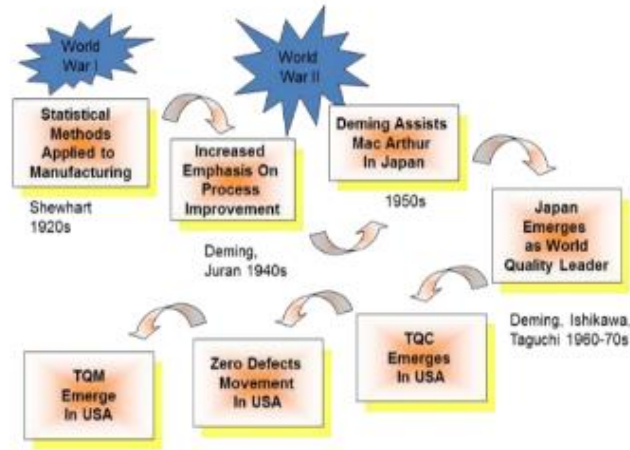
World War I

Statistical Methods Applied to Manufacturing

Shewhart 1920s

Increased Emphasis On Process Improvement

Deming, Juran 1940s

World War II

Deming Assists Mac Arthur In Japan

1950s

Japan Emerges as World Quality Leader

Deming, Ishikawa, Taguchi 1960-70s

TQC Emerges In USA

Zero Defects Movement In USA

TQM Emerge In USA